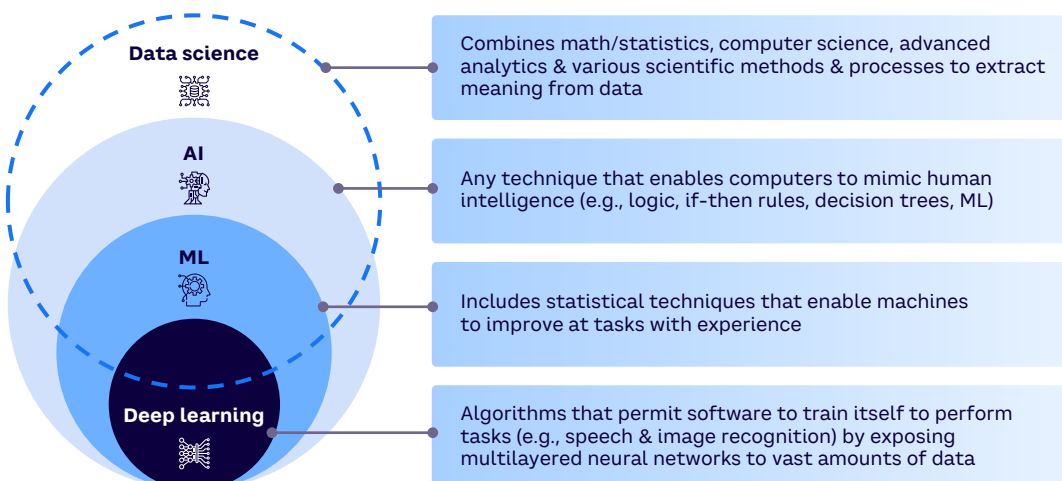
Data science

AI

ML

Deep learning

Combines math/statistics, computer science, advanced analytics & various scientific methods & processes to extract meaning from data

Any technique that enables computers to mimic human intelligence (e.g., logic, if-then rules, decision trees, ML)

Includes statistical techniques that enable machines to improve at tasks with experience

Algorithms that permit software to train itself to perform tasks (e.g., speech & image recognition) by exposing multilayered neural networks to vast amounts of data